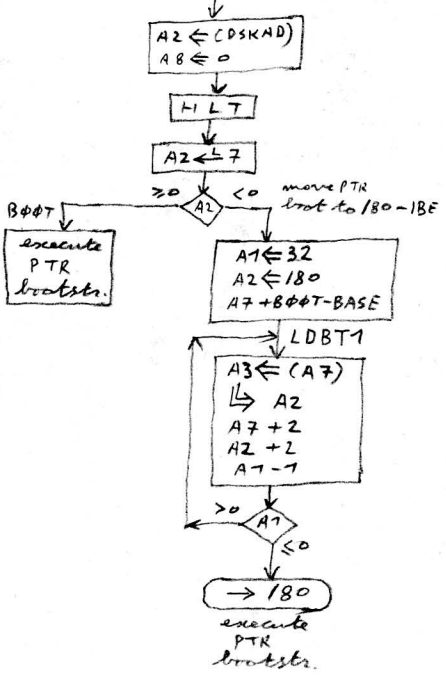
A2 ⇐ (DSKAD)
A8 ⇐ 0

HLT

A2 ⇐ L 7

≥0
A2
<0
move PTR boot to 180 – 1BE

BØØT

execute PTR bootstr.

A1 ⇐ 32
A2 ⇐ 180
A7 + BØØT-BASE

LDBT1

A3 ⇐ (A7)
↳ A2
A7 + 2
A2 + 2
A1 – 1

>0
A1
≤0

→ 180

execute PTR bootstr.